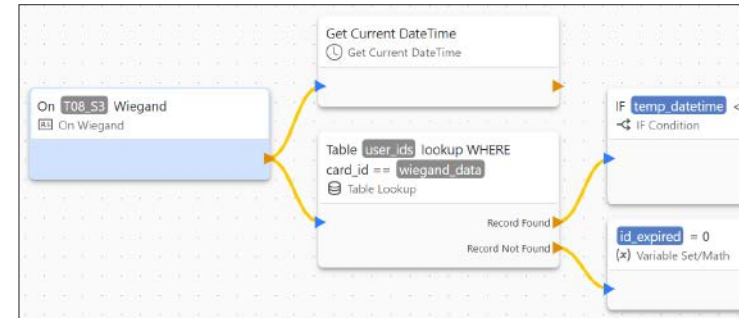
Get Current DateTime
Get Current DateTime

On T08_S3 Wiegand
On Wiegand

Table user_ids lookup WHERE card_id == wiegand_data
Table Lookup

Record Found
Record Not Found

IF temp_datetime <
IF Condition

id_expired = 0
(x) Variable Set/Math